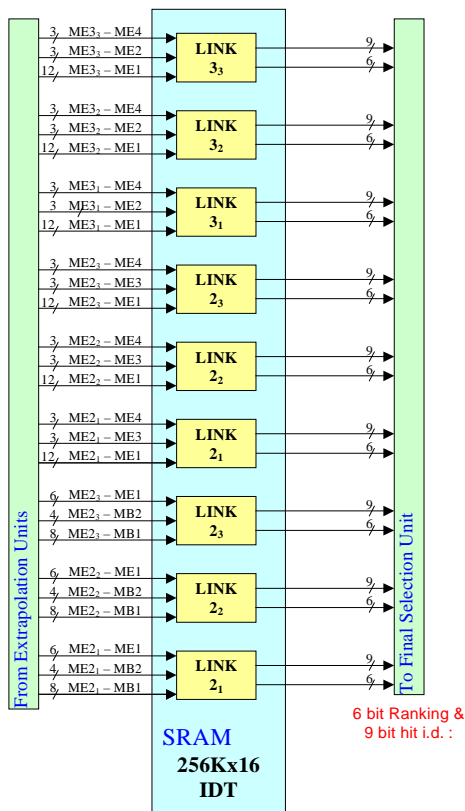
From Extrapolation Units

3 ME$3_3$ – ME4
3 ME$3_3$ – ME2
12 ME$3_3$ – ME1
LINK $3_3$
9
6

3 ME$3_2$ – ME4
3 ME$3_2$ – ME2
12 ME$3_2$ – ME1
LINK $3_2$
9
6

3 ME$3_1$ – ME4
3 ME$3_1$ – ME2
12 ME$3_1$ – ME1
LINK $3_1$
9
6

3 ME$2_3$ – ME4
3 ME$2_3$ – ME3
12 ME$2_3$ – ME1
LINK $2_3$
9
6

3 ME$2_2$ – ME4
3 ME$2_2$ – ME3
12 ME$2_2$ – ME1
LINK $2_2$
9
6

3 ME$2_1$ – ME4
3 ME$2_1$ – ME3
12 ME$2_1$ – ME1
LINK $2_1$
9
6

6 ME$2_3$ – ME1
4 ME$2_3$ – MB2
8 ME$2_3$ – MB1
LINK $2_3$
9
6

6 ME$2_2$ – ME1
4 ME$2_2$ – MB2
8 ME$2_2$ – MB1
LINK $2_2$
9
6

6 ME$2_1$ – ME1
4 ME$2_1$ – MB2
8 ME$2_1$ – MB1
LINK $2_1$
9
6

SRAM
256Kx16
IDT

To Final Selection Unit

6 bit Ranking &
9 bit hit i.d. :